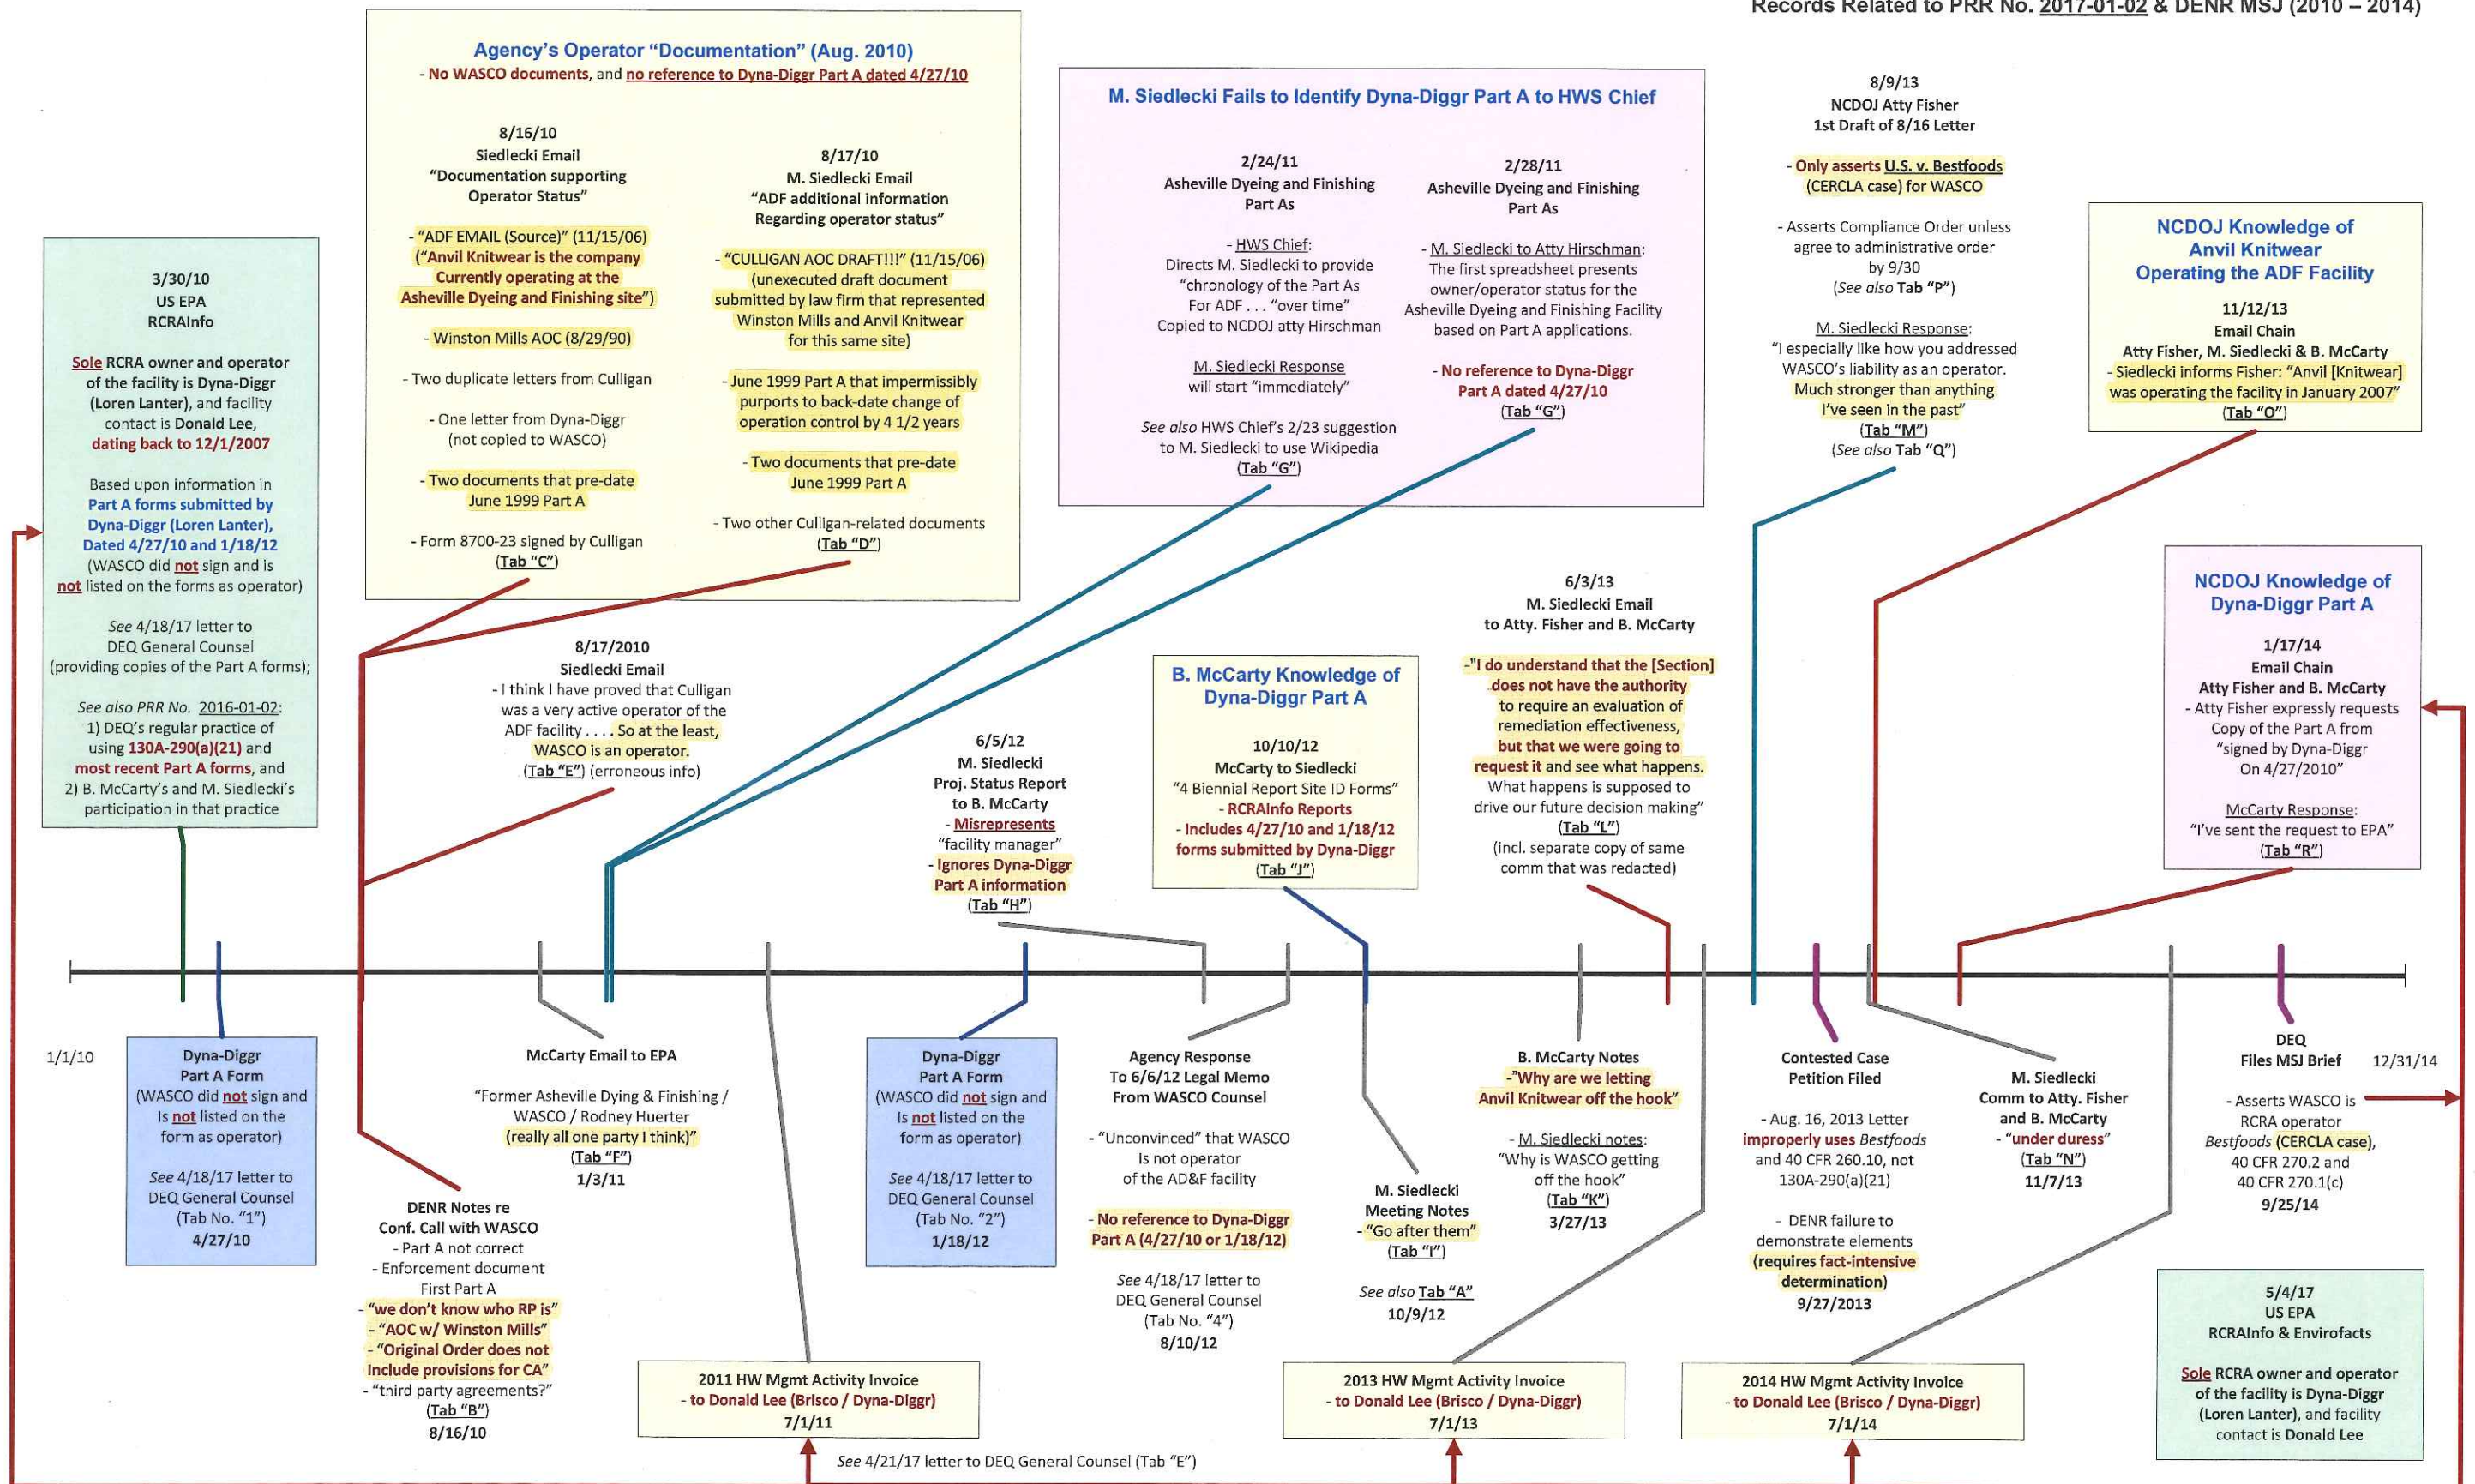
Records Related to PRR No. 2017-01-02 & DENR MSJ (2010 – 2014)

Agency's Operator "Documentation" (Aug. 2010)
- No WASCO documents, and no reference to Dyna-Diggr Part A dated 4/27/10

8/16/10
Siedlecki Email
"Documentation supporting Operator Status"

- "ADF EMAIL (Source)" (11/15/06) ("Anvil Knitwear is the company Currently operating at the Asheville Dyeing and Finishing site")

- Winston Mills AOC (8/29/90)

- Two duplicate letters from Culligan

- One letter from Dyna-Diggr (not copied to WASCO)

- Two documents that pre-date June 1999 Part A

- Form 8700-23 signed by Culligan
(Tab "C")

8/17/10
M. Siedlecki Email
"ADF additional information Regarding operator status"

- "CULLIGAN AOC DRAFT!!!" (11/15/06) (unexecuted draft document submitted by law firm that represented Winston Mills and Anvil Knitwear for this same site)

- June 1999 Part A that impermissibly purports to back-date change of operation control by 4 1/2 years

- Two documents that pre-date June 1999 Part A

- Two other Culligan-related documents
(Tab "D")

M. Siedlecki Fails to Identify Dyna-Diggr Part A to HWS Chief

2/24/11
Asheville Dyeing and Finishing Part As

- HWS Chief:
Directs M. Siedlecki to provide "chronology of the Part As For ADF . . . "over time"
Copied to NCDOJ atty Hirschman

M. Siedlecki Response
will start "immediately"

See also HWS Chief's 2/23 suggestion to M. Siedlecki to use Wikipedia
(Tab "G")

2/28/11
Asheville Dyeing and Finishing Part As

- M. Siedlecki to Atty Hirschman:
The first spreadsheet presents owner/operator status for the Asheville Dyeing and Finishing Facility based on Part A applications.

- No reference to Dyna-Diggr Part A dated 4/27/10
(Tab "G")

8/9/13
NCDOJ Atty Fisher
1st Draft of 8/16 Letter

- Only asserts U.S. v. Bestfoods (CERCLA case) for WASCO

- Asserts Compliance Order unless agree to administrative order by 9/30
(See also Tab "P")

M. Siedlecki Response:
"I especially like how you addressed WASCO's liability as an operator. Much stronger than anything I've seen in the past"
(Tab "M")
(See also Tab "Q")

NCDOJ Knowledge of Anvil Knitwear Operating the ADF Facility

11/12/13
Email Chain
Atty Fisher, M. Siedlecki & B. McCarty
- Siedlecki informs Fisher: "Anvil [Knitwear] was operating the facility in January 2007"
(Tab "O")

3/30/10
US EPA
RCRAInfo

Sole RCRA owner and operator of the facility is Dyna-Diggr (Loren Lanter), and facility contact is Donald Lee, dating back to 12/1/2007

Based upon information in Part A forms submitted by Dyna-Diggr (Loren Lanter), Dated 4/27/10 and 1/18/12 (WASCO did not sign and is not listed on the forms as operator)

See 4/18/17 letter to DEQ General Counsel (providing copies of the Part A forms);

See also PRR No. 2016-01-02:
1) DEQ's regular practice of using 130A-290(a)(21) and most recent Part A forms, and
2) B. McCarty's and M. Siedlecki's participation in that practice

8/17/2010
Siedlecki Email
- I think I have proved that Culligan was a very active operator of the ADF facility . . . . So at the least, WASCO is an operator.
(Tab "E") (erroneous info)

6/5/12
M. Siedlecki
Proj. Status Report to B. McCarty
- Misrepresents "facility manager"
- Ignores Dyna-Diggr Part A information
(Tab "H")

B. McCarty Knowledge of Dyna-Diggr Part A

10/10/12
McCarty to Siedlecki
"4 Biennial Report Site ID Forms"
- RCRAInfo Reports
- Includes 4/27/10 and 1/18/12 forms submitted by Dyna-Diggr
(Tab "J")

6/3/13
M. Siedlecki Email to Atty. Fisher and B. McCarty

-"I do understand that the [Section] does not have the authority to require an evaluation of remediation effectiveness, but that we were going to request it and see what happens. What happens is supposed to drive our future decision making"
(Tab "L")
(incl. separate copy of same comm that was redacted)

NCDOJ Knowledge of Dyna-Diggr Part A

1/17/14
Email Chain
Atty Fisher and B. McCarty
- Atty Fisher expressly requests Copy of the Part A from "signed by Dyna-Diggr On 4/27/2010"

McCarty Response:
"I've sent the request to EPA"
(Tab "R")

1/1/10

12/31/14

Dyna-Diggr
Part A Form
(WASCO did not sign and Is not listed on the form as operator)

See 4/18/17 letter to DEQ General Counsel (Tab No. "1")
4/27/10

DENR Notes re Conf. Call with WASCO
- Part A not correct
- Enforcement document First Part A
- "we don't know who RP is"
- "AOC w/ Winston Mills"
- "Original Order does not Include provisions for CA"
- "third party agreements?"
(Tab "B")
8/16/10

McCarty Email to EPA

"Former Asheville Dying & Finishing / WASCO / Rodney Huerter (really all one party I think)"
(Tab "F")
1/3/11

Dyna-Diggr
Part A Form
(WASCO did not sign and Is not listed on the form as operator)

See 4/18/17 letter to DEQ General Counsel (Tab No. "2")
1/18/12

Agency Response To 6/6/12 Legal Memo From WASCO Counsel

- "Unconvinced" that WASCO Is not operator of the AD&F facility

- No reference to Dyna-Diggr Part A (4/27/10 or 1/18/12)

See 4/18/17 letter to DEQ General Counsel (Tab No. "4")
8/10/12

M. Siedlecki Meeting Notes
- "Go after them"
(Tab "I")

See also Tab "A"
10/9/12

B. McCarty Notes
-"Why are we letting Anvil Knitwear off the hook"

- M. Siedlecki notes:
"Why is WASCO getting off the hook"
(Tab "K")
3/27/13

Contested Case Petition Filed

- Aug. 16, 2013 Letter improperly uses Bestfoods and 40 CFR 260.10, not 130A-290(a)(21)

- DENR failure to demonstrate elements (requires fact-intensive determination)
9/27/2013

M. Siedlecki Comm to Atty. Fisher and B. McCarty
- "under duress"
(Tab "N")
11/7/13

DEQ Files MSJ Brief

- Asserts WASCO is RCRA operator Bestfoods (CERCLA case), 40 CFR 270.2 and 40 CFR 270.1(c)
9/25/14

2011 HW Mgmt Activity Invoice
- to Donald Lee (Brisco / Dyna-Diggr)
7/1/11

2013 HW Mgmt Activity Invoice
- to Donald Lee (Brisco / Dyna-Diggr)
7/1/13

2014 HW Mgmt Activity Invoice
- to Donald Lee (Brisco / Dyna-Diggr)
7/1/14

5/4/17
US EPA
RCRAInfo & Envirofacts

Sole RCRA owner and operator of the facility is Dyna-Diggr (Loren Lanter), and facility contact is Donald Lee

See 4/21/17 letter to DEQ General Counsel (Tab "E")